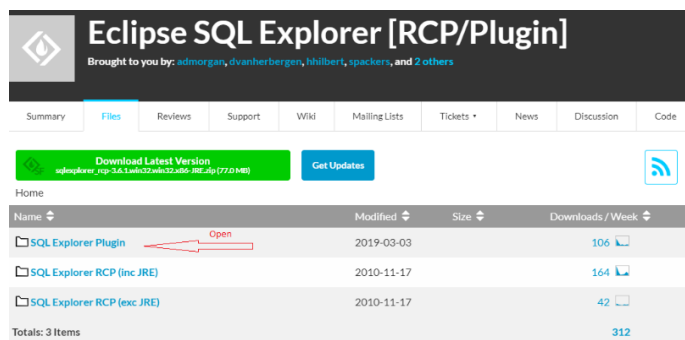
Eclipse SQL Explorer [RCP/Plugin]

Brought to you by: admorgan, dvanherbergen, hhilbert, spackers, and 2 others

Summary | Files | Reviews | Support | Wiki | Mailing Lists | Tickets ▾ | News | Discussion | Code

Download Latest Version
sqlexplorer_rcp-3.6.1.win32.win32.x86-JRE.zip (77.0 MB)

Get Updates

Home

| Name | Modified | Size | Downloads / Week |
|---|---|---|---|
| SQL Explorer Plugin | 2019-03-03 | | 106 |
| SQL Explorer RCP (inc JRE) | 2010-11-17 | | 164 |
| SQL Explorer RCP (exc JRE) | 2010-11-17 | | 42 |
| Totals: 3 Items | | | 312 |

Open